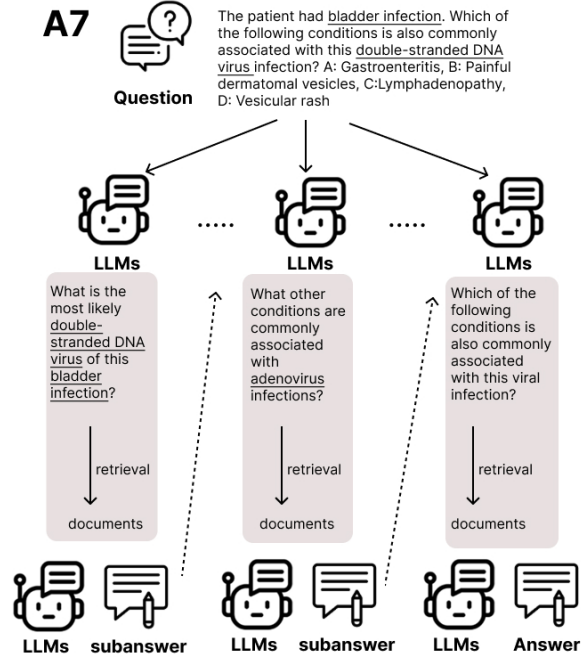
A7

Question

The patient had bladder infection. Which of the following conditions is also commonly associated with this double-stranded DNA virus infection? A: Gastroenteritis, B: Painful dermatomal vesicles, C:Lymphadenopathy, D: Vesicular rash

LLMs

What is the most likely double-stranded DNA virus of this bladder infection?

retrieval

documents

LLMs subanswer

LLMs

What other conditions are commonly associated with adenovirus infections?

retrieval

documents

LLMs subanswer

LLMs

Which of the following conditions is also commonly associated with this viral infection?

retrieval

documents

LLMs Answer